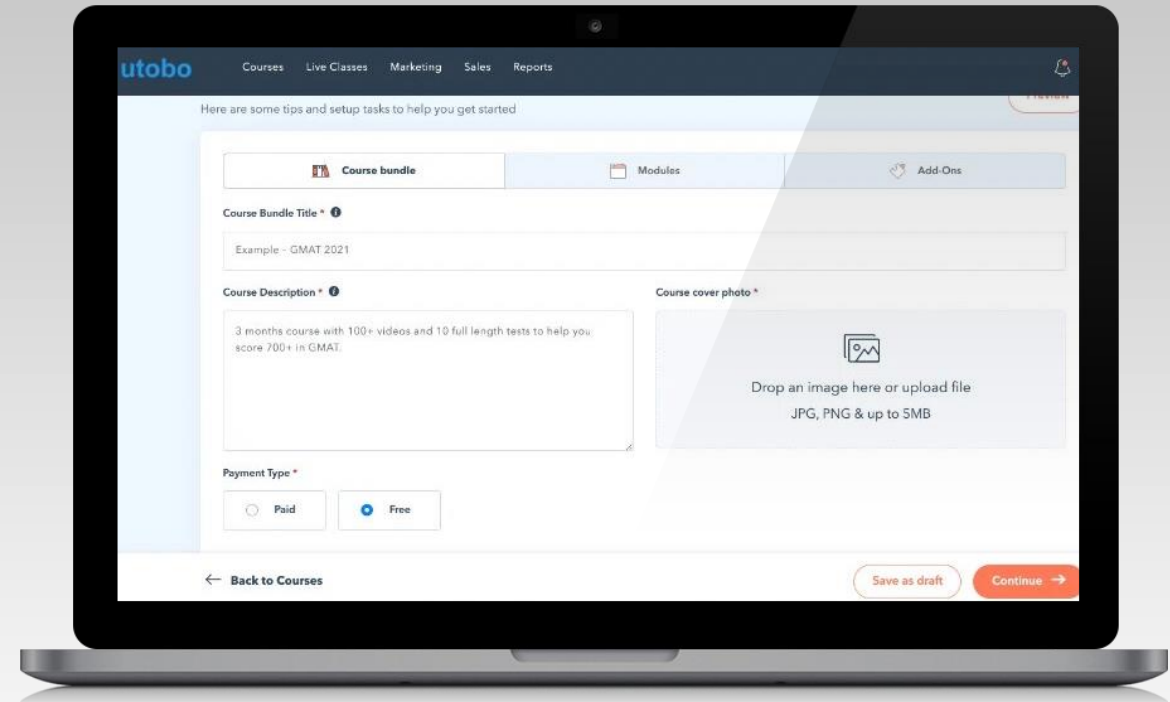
utobo Courses Live Classes Marketing Sales Reports

Here are some tips and setup tasks to help you get started

Preview

Course bundle | Modules | Add-Ons

Course Bundle Title *

Example - GMAT 2021

Course Description *

3 months course with 100+ videos and 10 full length tests to help you score 700+ in GMAT.

Course cover photo *

Drop an image here or upload file

JPG, PNG & up to 5MB

Payment Type *

Paid

Free

← Back to Courses

Save as draft

Continue →